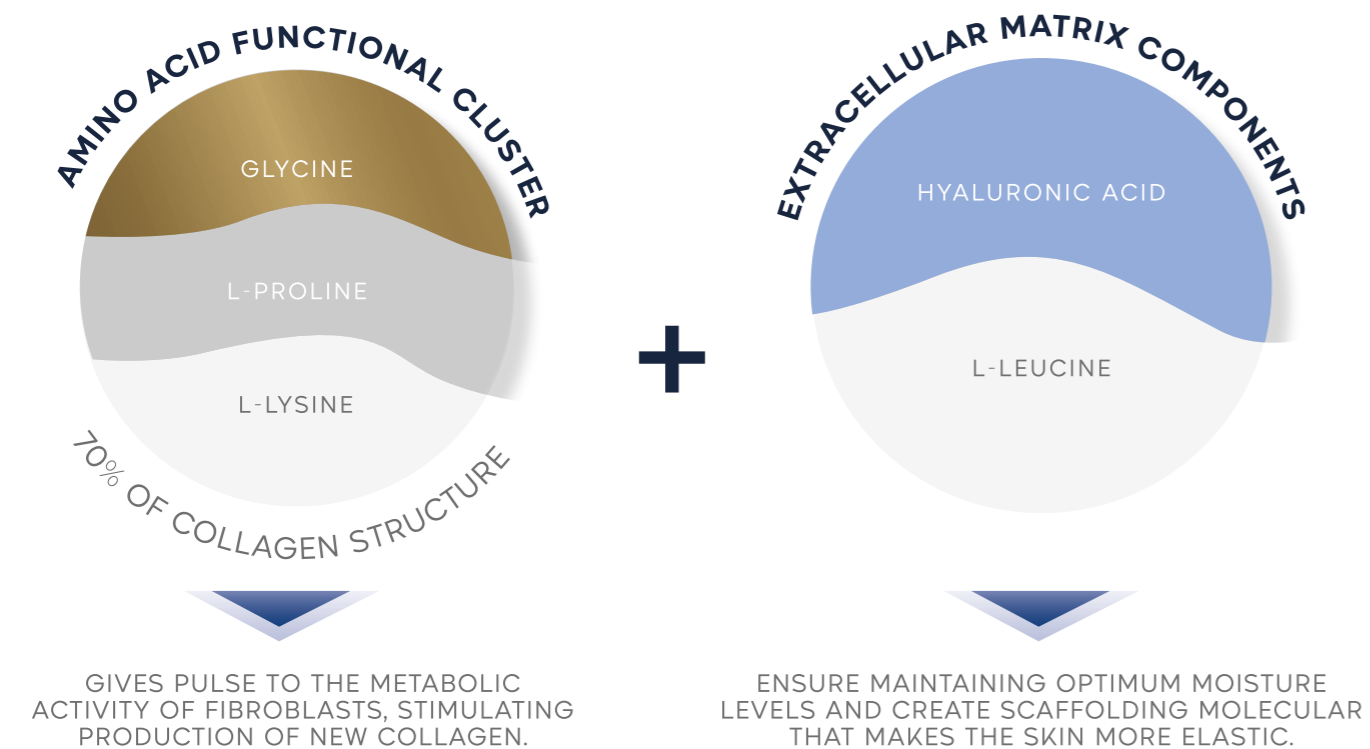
AMINO ACID FUNCTIONAL CLUSTER

GLYCINE

L-PROLINE

L-LYSINE

70% OF COLLAGEN STRUCTURE

+

EXTRACELLULAR MATRIX COMPONENTS

HYALURONIC ACID

L-LEUCINE

GIVES PULSE TO THE METABOLIC ACTIVITY OF FIBROBLASTS, STIMULATING PRODUCTION OF NEW COLLAGEN.

ENSURE MAINTAINING OPTIMUM MOISTURE LEVELS AND CREATE SCAFFOLDING MOLECULAR THAT MAKES THE SKIN MORE ELASTIC.